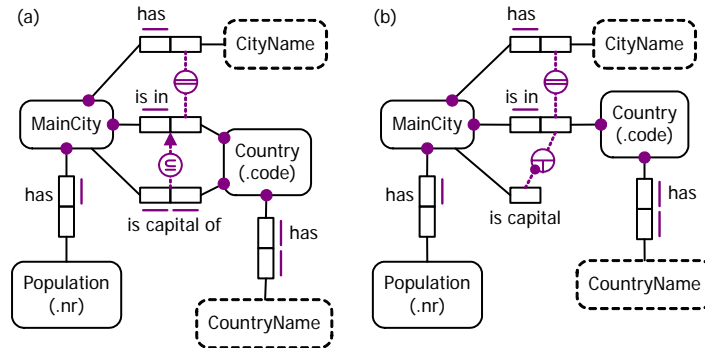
(a)

has

CityName

is in

MainCity

Country (.code)

has

is capital of

has

Population (.nr)

CountryName

(b)

has

CityName

is in

MainCity

Country (.code)

has

is capital

has

Population (.nr)

CountryName